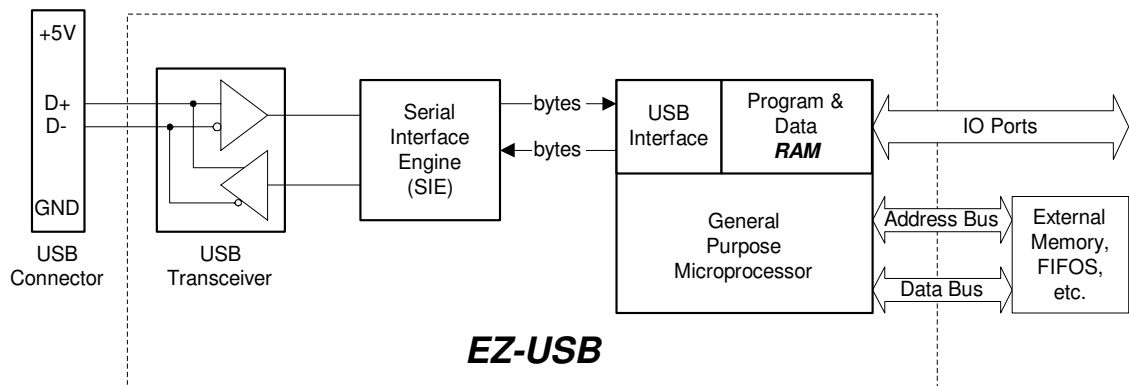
+5V
D+
D-
GND
USB Connector

USB Transceiver

Serial Interface Engine (SIE)

bytes
bytes

USB Interface

Program & Data ***RAM***

IO Ports

General Purpose Microprocessor

Address Bus
Data Bus

External Memory, FIFOS, etc.

***EZ-USB***